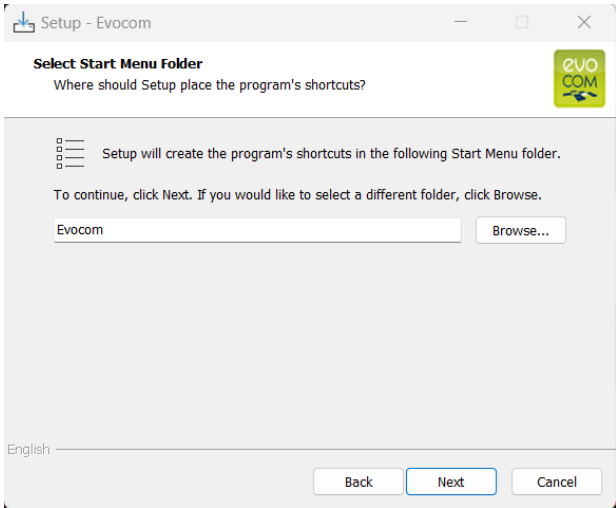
Setup - Evocom

Select Start Menu Folder
Where should Setup place the program's shortcuts?

evo
COM

Setup will create the program's shortcuts in the following Start Menu folder.

To continue, click Next. If you would like to select a different folder, click Browse.

Evocom

Browse...

English

Back

Next

Cancel